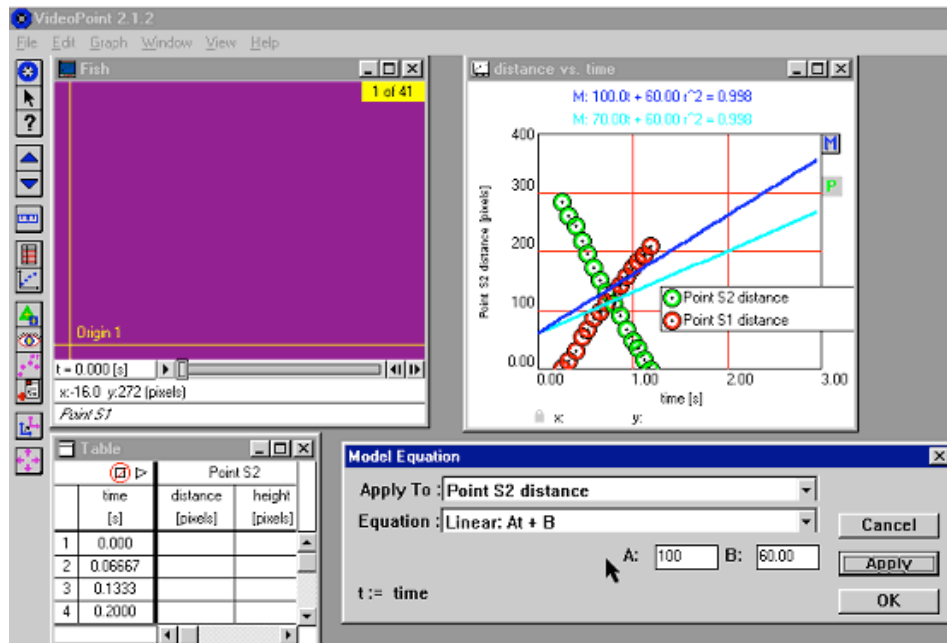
VideoPoint 2.1.2

File Edit Graph Window View Help

Fish

1 of 41

Origin 1

t = 0.000 [s]

x:-16.0 y:272 (pixels)

Point S1

distance vs. time

M: 100.0t + 60.00 r^2 = 0.998

M: 70.00t + 60.00 r^2 = 0.998

M

P

400

300

200

100

0.00

0.00

1.00

2.00

3.00

Point S2 distance [pixels]

time [s]

Point S2 distance

Point S1 distance

x: y:

Table

| | | Point S2 | |
|---|---|---|---|
| | time [s] | distance [pixels] | height [pixels] |
| 1 | 0.000 | | |
| 2 | 0.06667 | | |
| 3 | 0.1333 | | |
| 4 | 0.2000 | | |

Model Equation

Apply To : Point S2 distance

Equation : Linear: At + B

A: 100 B: 60.00

t := time

Cancel

Apply

OK